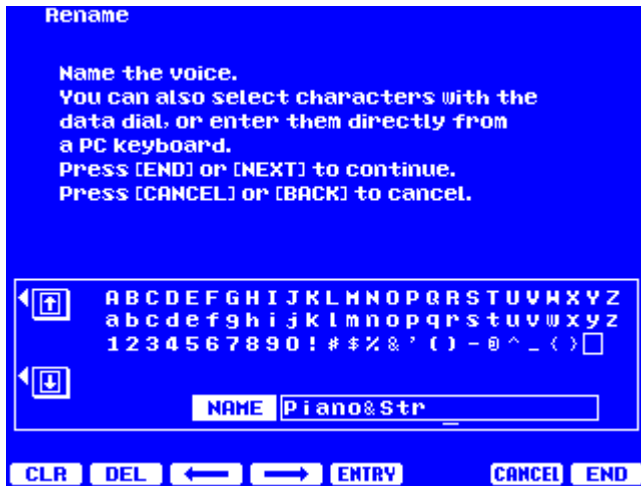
Rename

Name the voice.
You can also select characters with the data dial, or enter them directly from a PC keyboard.
Press [END] or [NEXT] to continue.
Press [CANCEL] or [BACK] to cancel.

A B C D E F G H I J K L M N O P Q R S T U V W X Y Z
a b c d e f g h i j k l m n o p q r s t u v w x y z
1 2 3 4 5 6 7 8 9 0 ! # $ % & ' ( ) - @ ^ _ { }

NAME Piano&Str

CLR DEL ⟵ ⟶ ENTRY CANCEL END